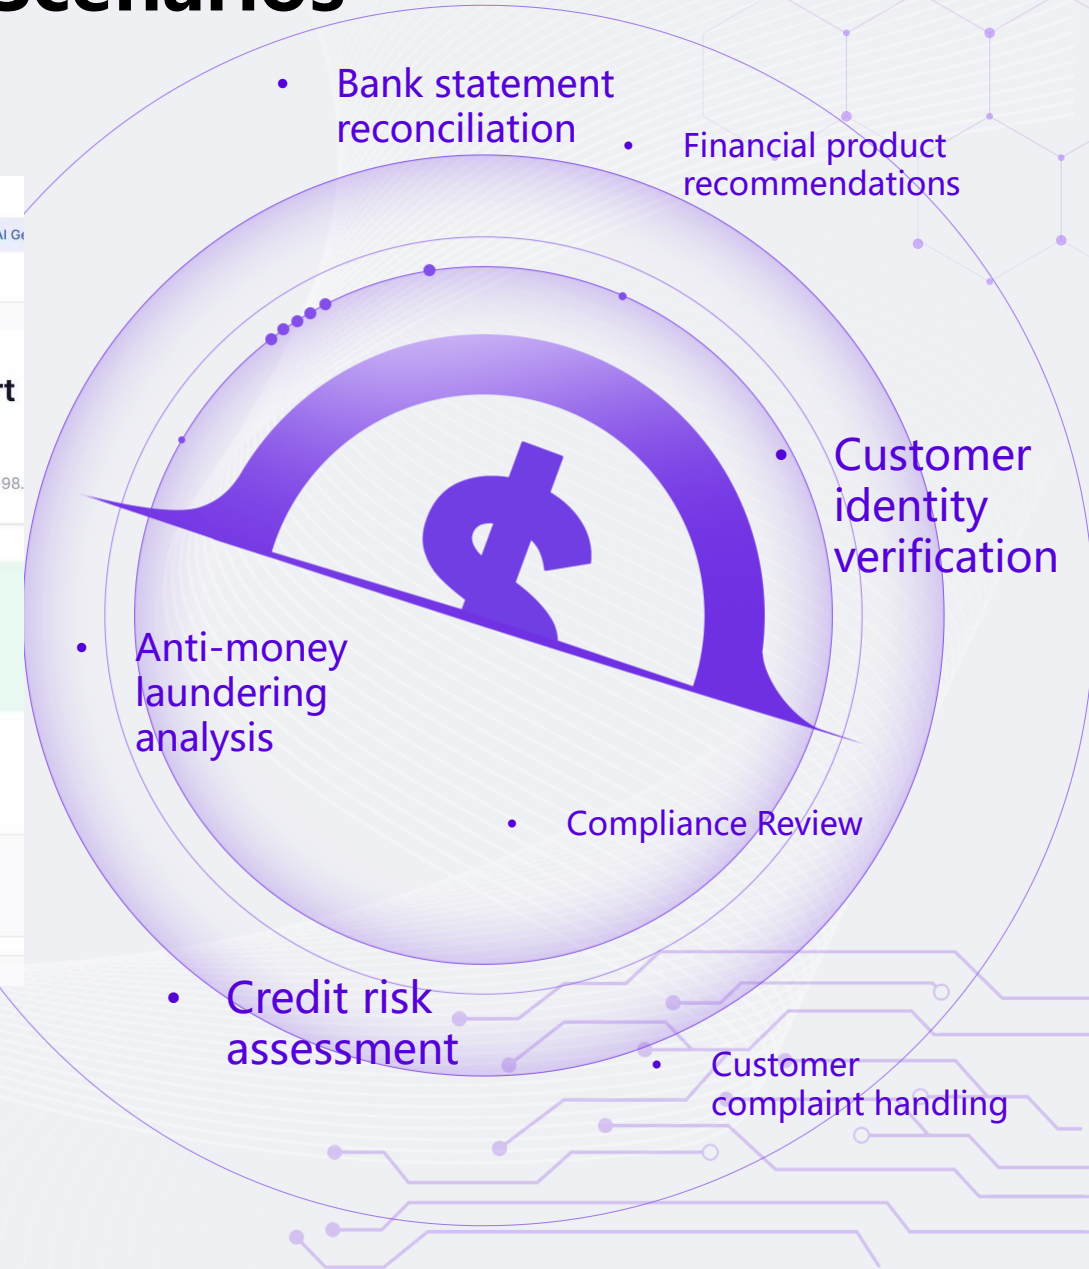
Scenarios

Bank statement reconciliation

Financial product recommendations

AI Ge

rt

98.

Customer identity verification

Anti-money laundering analysis

Compliance Review

Credit risk assessment

Customer complaint handling